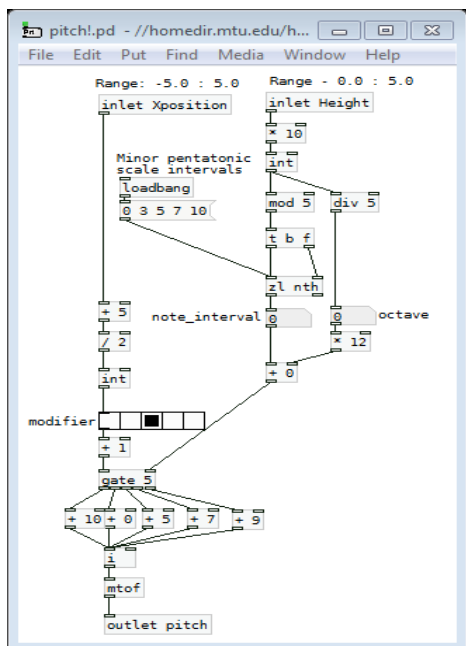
Pd pitch!.pd - //homedir.mtu.edu/h...

File Edit Put Find Media Window Help

Range: -5.0 : 5.0

Range - 0.0 : 5.0

inlet Xposition

inlet Height

* 10

int

Minor pentatonic scale intervals

loadbang

0 3 5 7 10

mod 5

div 5

t b f

zl nth

note_interval 0

0 octave

* 12

+ 5

/ 2

int

+ 0

modifier

+ 1

gate 5

+ 10 + 0 + 5 + 7 + 9

i

mtof

outlet pitch